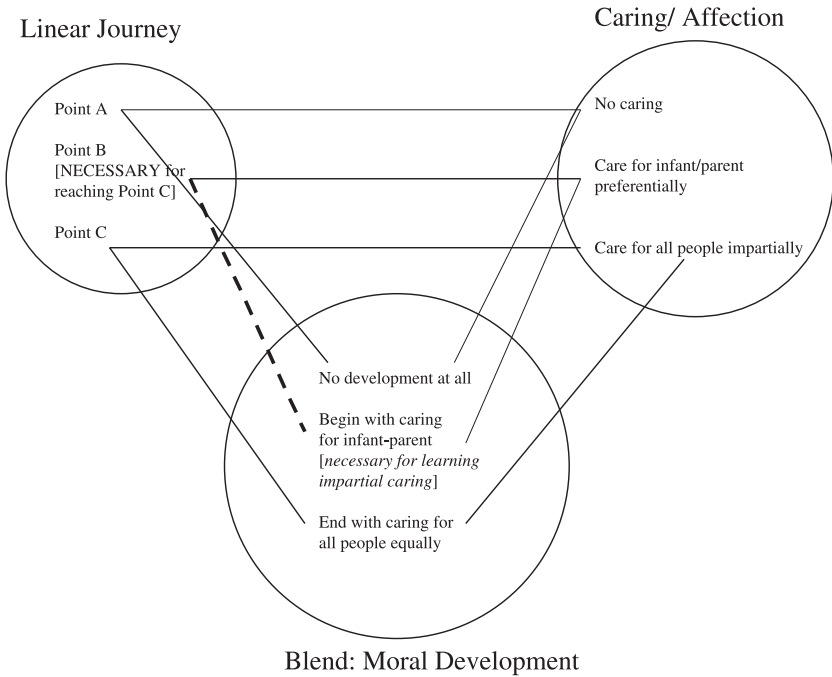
Linear Journey

Caring/ Affection

Point A

Point B [NECESSARY for reaching Point C]

Point C

No caring

Care for infant/parent preferentially

Care for all people impartially

No development at all

Begin with caring for infant-parent [*necessary for learning impartial caring*]

End with caring for all people equally

Blend: Moral Development